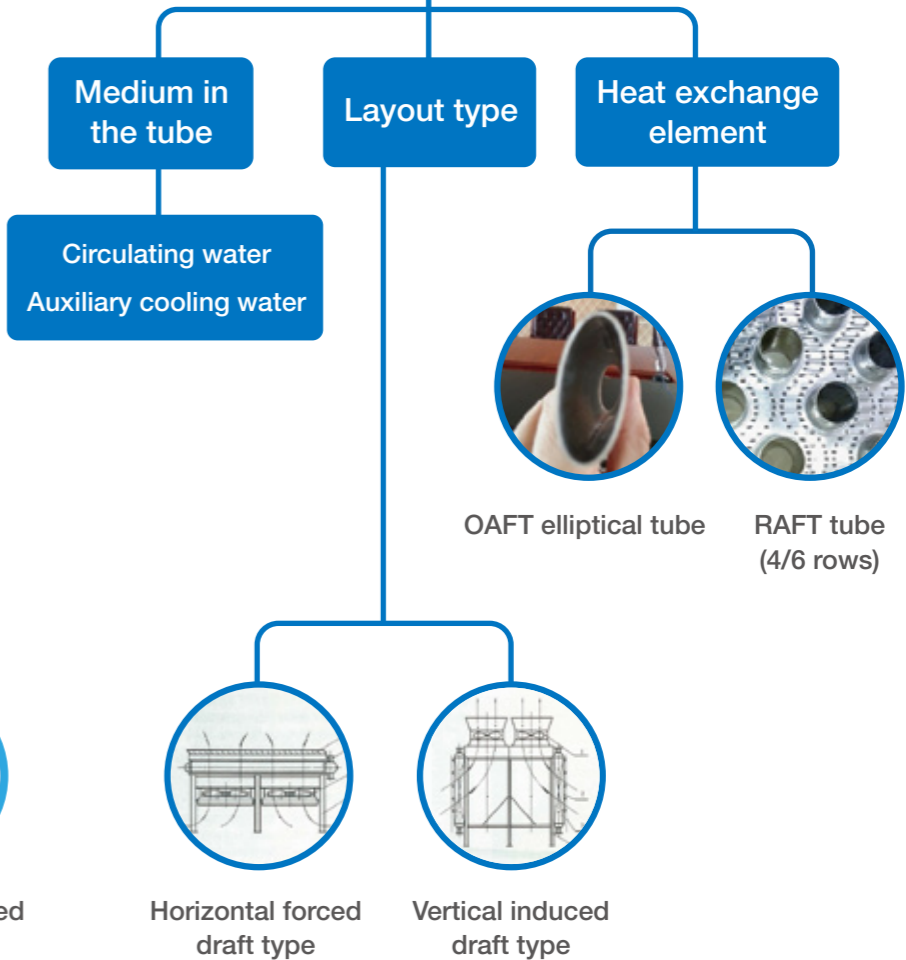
Medium in the tube

Layout type

Heat exchange element

Circulating water
Auxiliary cooling water

OAFT elliptical tube

RAFT tube (4/6 rows)

ed

Horizontal forced draft type

Vertical induced draft type